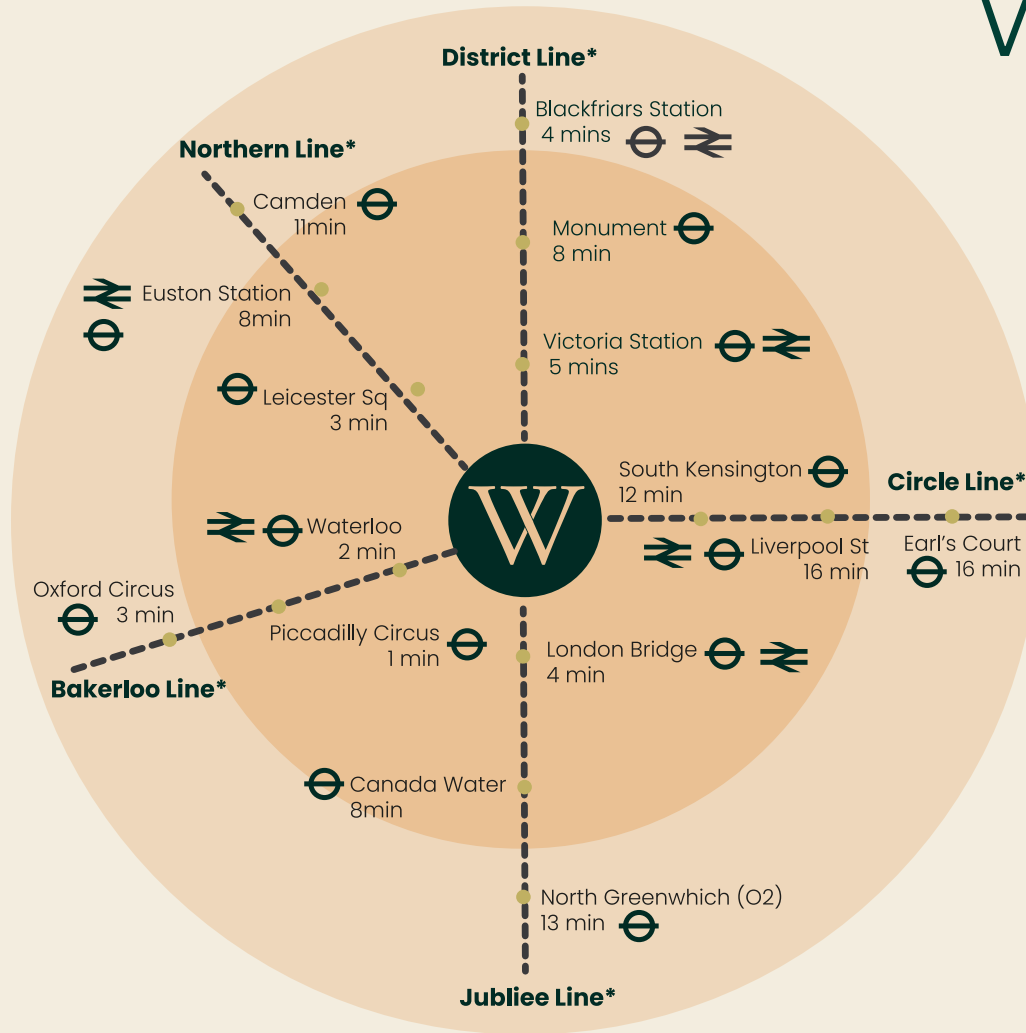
V

District Line*

Blackfriars Station
4 mins

Northern Line*

Camden
11min

Monument
8 min

Euston Station
8min

Victoria Station
5 mins

Leicester Sq
3 min

South Kensington
12 min

Circle Line*

W

Waterloo
2 min

Liverpool St
16 min

Earl's Court
16 min

Oxford Circus
3 min

Piccadilly Circus
1 min

London Bridge
4 min

Bakerloo Line*

Canada Water
8min

North Greenwhich (O2)
13 min

Jubliee Line*